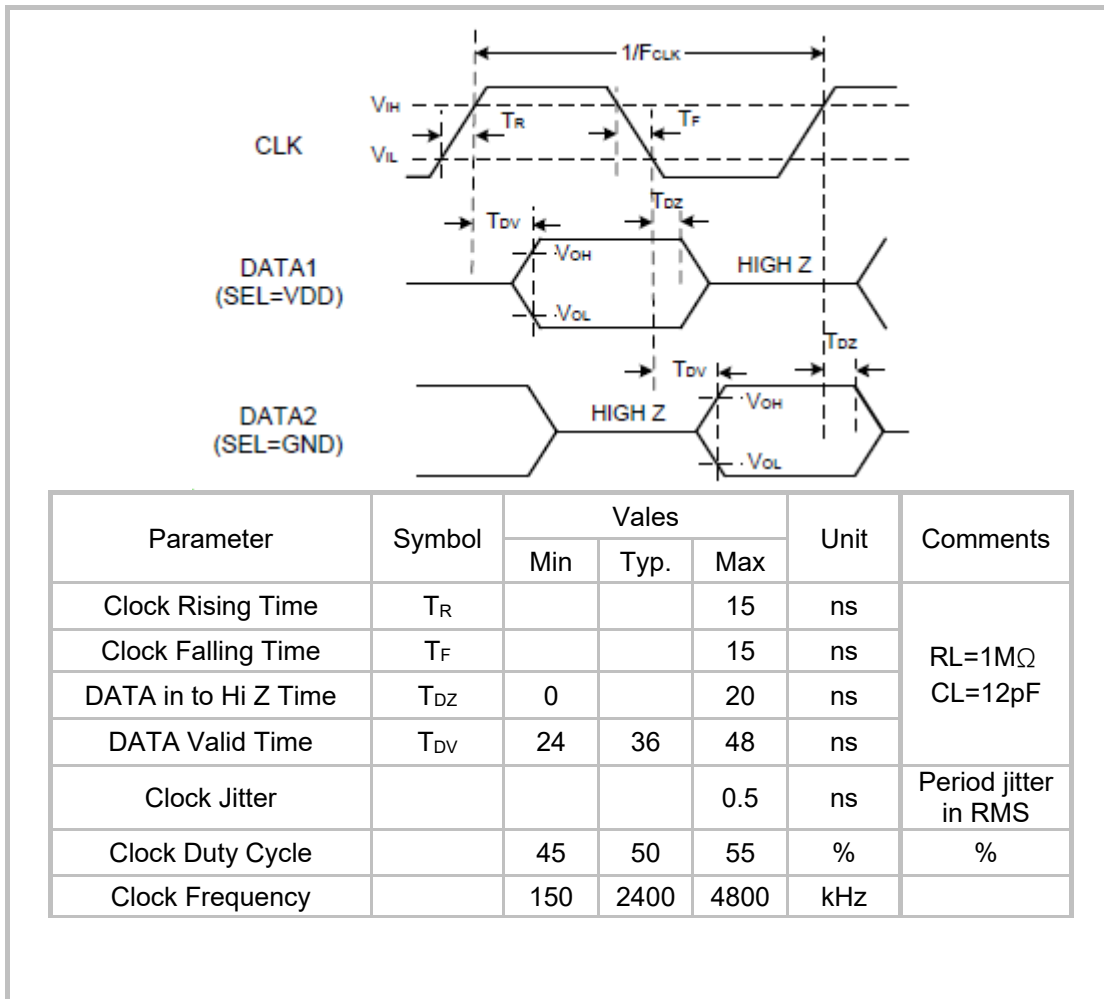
$1/F_{CLK}$

$V_{IH}$

$T_R$

$T_F$

CLK

$V_{IL}$

$T_{DZ}$

$T_{DV}$

$V_{OH}$

DATA1
(SEL=VDD)

HIGH Z

$V_{OL}$

$T_{DZ}$

$T_{DV}$

$V_{OH}$

DATA2
(SEL=GND)

HIGH Z

$V_{OL}$

| Parameter | Symbol | Vales Min | Vales Typ. | Vales Max | Unit | Comments |
|---|---|---|---|---|---|---|
| Clock Rising Time | $T_R$ | | | 15 | ns | RL=1MΩ CL=12pF |
| Clock Falling Time | $T_F$ | | | 15 | ns | |
| DATA in to Hi Z Time | $T_{DZ}$ | 0 | | 20 | ns | |
| DATA Valid Time | $T_{DV}$ | 24 | 36 | 48 | ns | |
| Clock Jitter | | | | 0.5 | ns | Period jitter in RMS |
| Clock Duty Cycle | | 45 | 50 | 55 | % | % |
| Clock Frequency | | 150 | 2400 | 4800 | kHz | |